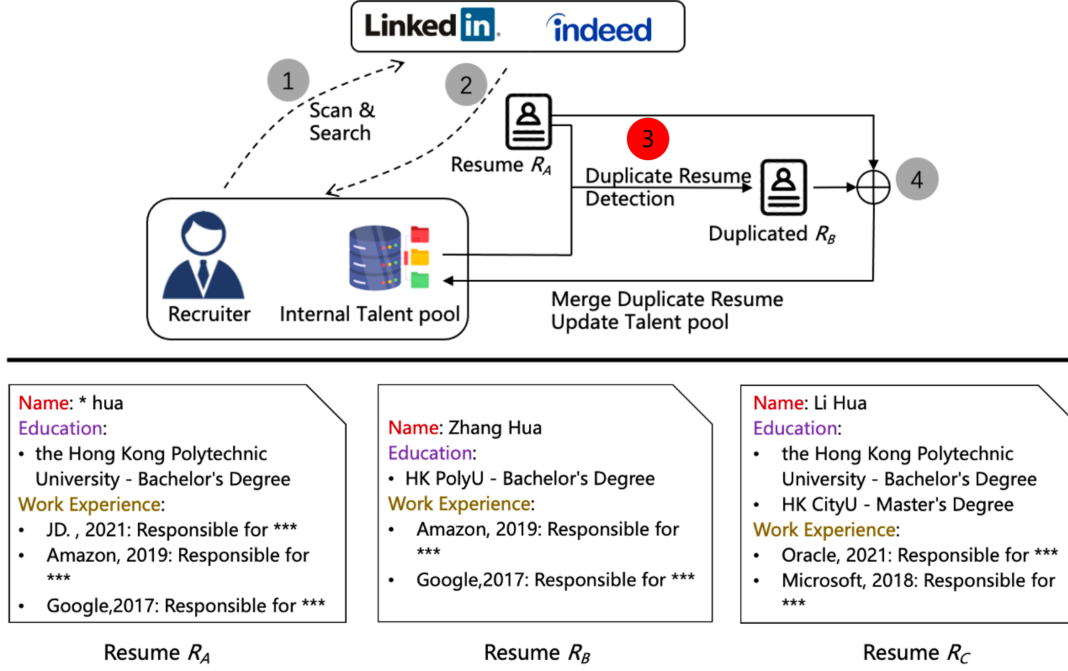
LinkedIn indeed

1 Scan & Search

2

Resume $R_A$

3 Duplicate Resume Detection

Duplicated $R_B$

4

Recruiter Internal Talent pool

Merge Duplicate Resume
Update Talent pool

Name: * hua
Education:
• the Hong Kong Polytechnic University - Bachelor's Degree
Work Experience:
• JD. , 2021: Responsible for ***
• Amazon, 2019: Responsible for ***
• Google,2017: Responsible for ***

Resume $R_A$

Name: Zhang Hua
Education:
• HK PolyU - Bachelor's Degree
Work Experience:
• Amazon, 2019: Responsible for ***
• Google,2017: Responsible for ***

Resume $R_B$

Name: Li Hua
Education:
• the Hong Kong Polytechnic University - Bachelor's Degree
• HK CityU - Master's Degree
Work Experience:
• Oracle, 2021: Responsible for ***
• Microsoft, 2018: Responsible for ***

Resume $R_C$